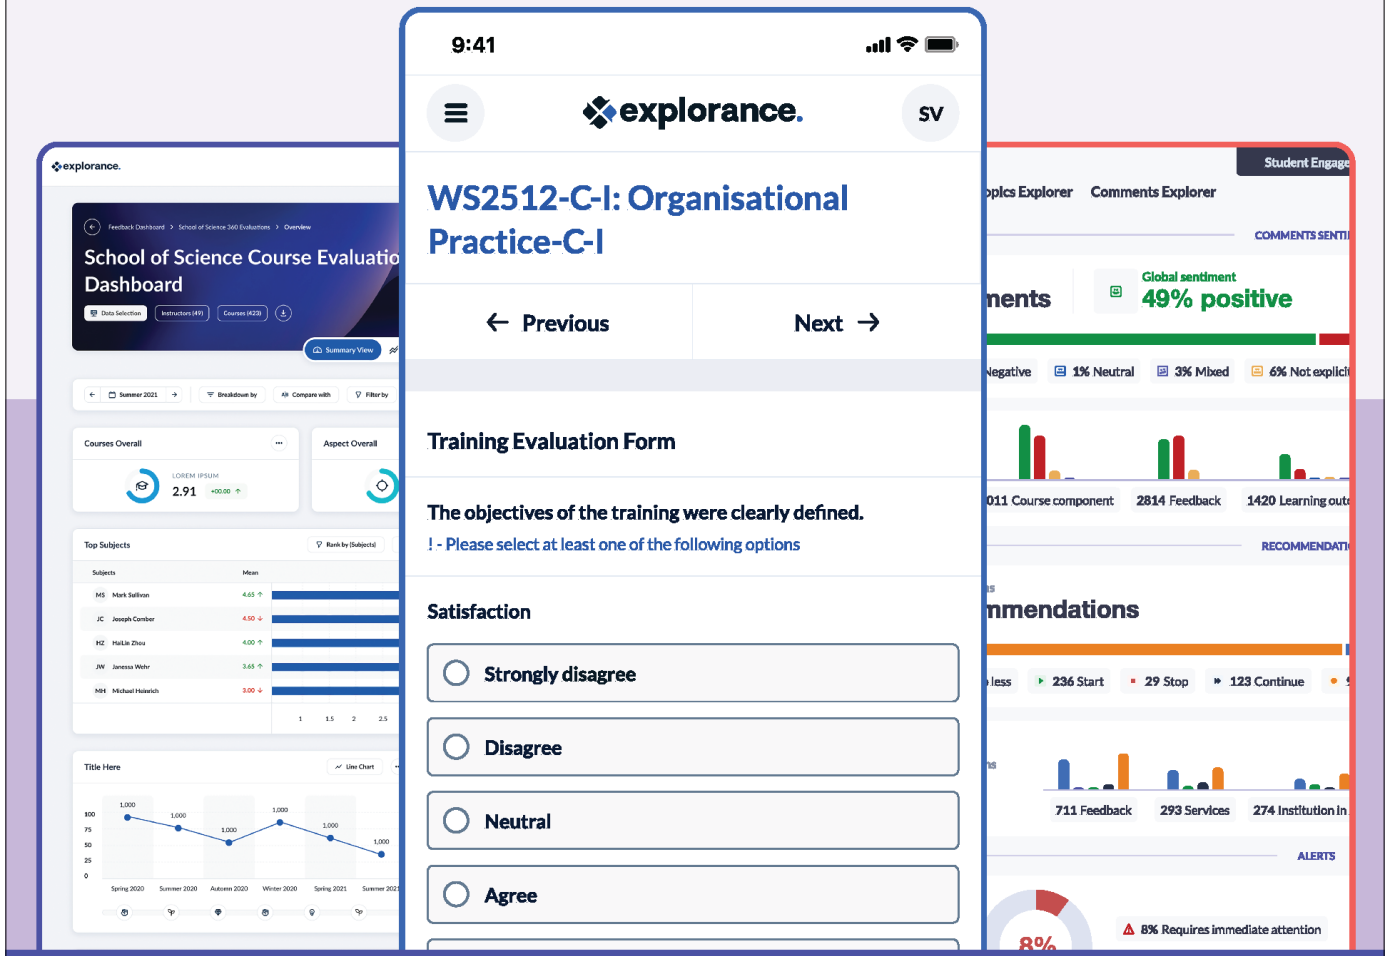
explorance.

Feedback Dashboard > School of Science 360 Evaluations > Overview

School of Science Course Evaluatio Dashboard

Data Selection | Instructors (49) | Courses (423)

Summary View

Summer 2021 | Breakdown by | Compare with | Filter by

Courses Overall

LOREM IPSUM

2.91 +00.00

Aspect Overall

Top Subjects

Rank by (Subjects)

| | Subjects | Mean |
|---|---|---|
| MS | Mark Sullivan | 4.65 |
| JC | Joseph Comber | 4.50 |
| HZ | HaiLin Zhou | 4.00 |
| JW | Janessa Wehr | 3.65 |
| MH | Michael Heinrich | 3.00 |

1 1.5 2 2.5

Title Here

Line Chart

100 75 50 25 0

1,000 1,000 1,000 1,000 1,000 1,000

Spring 2020 Summer 2020 Autumn 2020 Winter 2020 Spring 2021 Summer 2021

9:41

explorance.

SV

WS2512-C-I: Organisational Practice-C-I

Previous

Next

Training Evaluation Form

The objectives of the training were clearly defined.

! - Please select at least one of the following options

Satisfaction

Strongly disagree

Disagree

Neutral

Agree

Student Engage

opics Explorer Comments Explorer

COMMENTS SENTI

ments

Global sentiment

49% positive

Negative 1% Neutral 3% Mixed 6% Not explicit

011 Course component 2814 Feedback 1420 Learning outc

RECOMMENDATI

mmendations

less 236 Start 29 Stop 123 Continue

711 Feedback 293 Services 274 Institution In

ALERTS

8%

8% Requires immediate attention